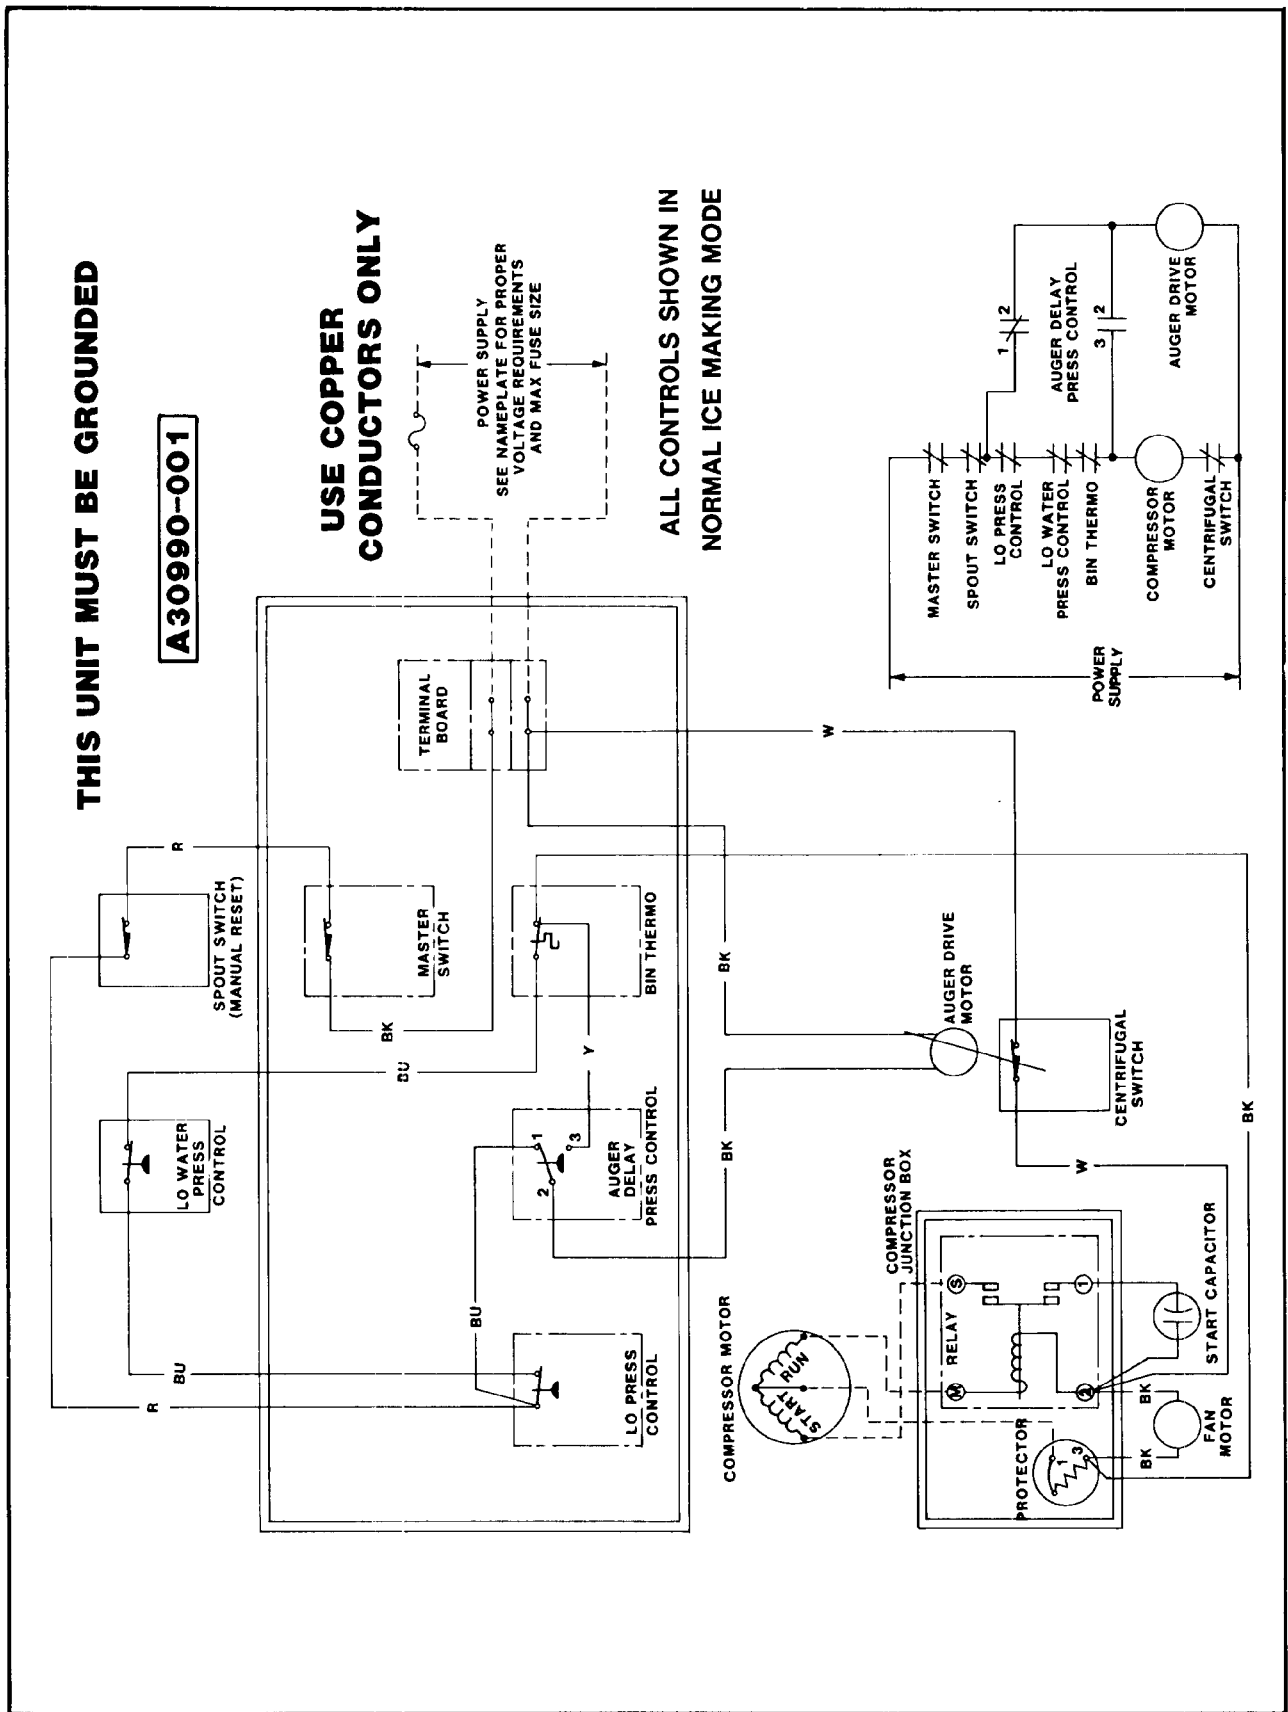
THIS UNIT MUST BE GROUNDED

A30990-001

USE COPPER CONDUCTORS ONLY

POWER SUPPLY
SEE NAMEPLATE FOR PROPER VOLTAGE REQUIREMENTS AND MAX FUSE SIZE

ALL CONTROLS SHOWN IN NORMAL ICE MAKING MODE

TERMINAL BOARD

R

SPOUT SWITCH (MANUAL RESET)

MASTER SWITCH

BIN THERMO

BK

BU

Y

LO WATER PRESS CONTROL

AUGER DELAY PRESS CONTROL

1 3 2

BK

BU

BU

R

LO PRESS CONTROL

W

BK

AUGER DRIVE MOTOR

CENTRIFUGAL SWITCH

W

BK

COMPRESSOR JUNCTION BOX

COMPRESSOR MOTOR

RUN

START

S

RELAY

M

1

2

START CAPACITOR

BK

PROTECTOR

1 3

BK

FAN MOTOR

POWER SUPPLY

MASTER SWITCH

SPOUT SWITCH

LO PRESS CONTROL

LO WATER PRESS CONTROL

BIN THERMO

COMPRESSOR MOTOR

CENTRIFUGAL SWITCH

1 2

3 2

AUGER DELAY PRESS CONTROL

AUGER DRIVE MOTOR